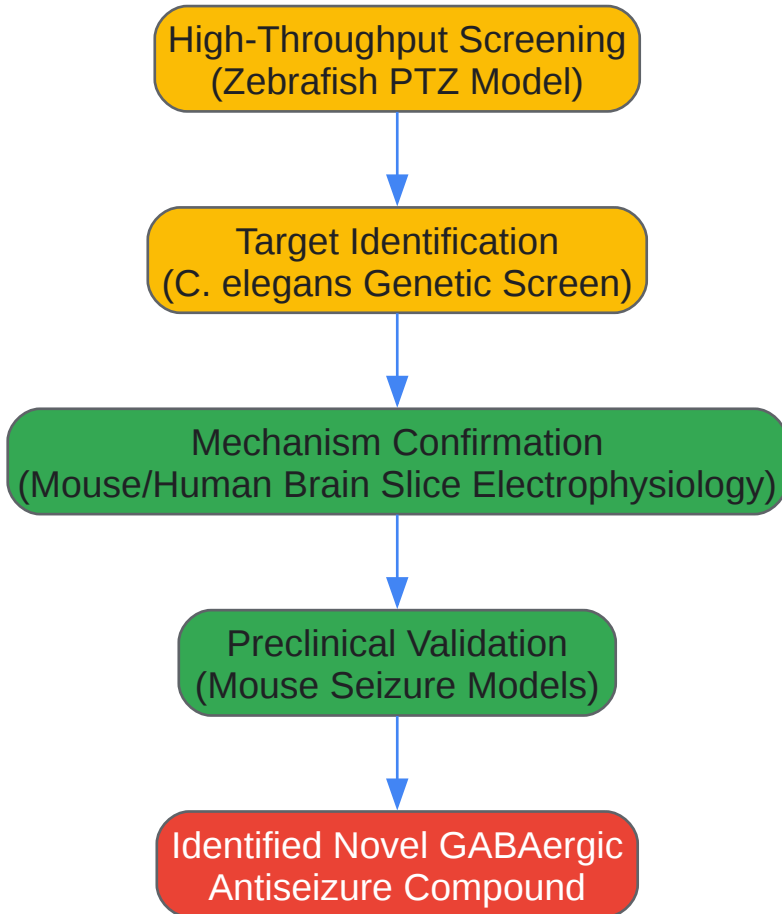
High-Throughput Screening
(Zebrafish PTZ Model)

Target Identification
(C. elegans Genetic Screen)

Mechanism Confirmation
(Mouse/Human Brain Slice Electrophysiology)

Preclinical Validation
(Mouse Seizure Models)

Identified Novel GABAergic
Antiseizure Compound